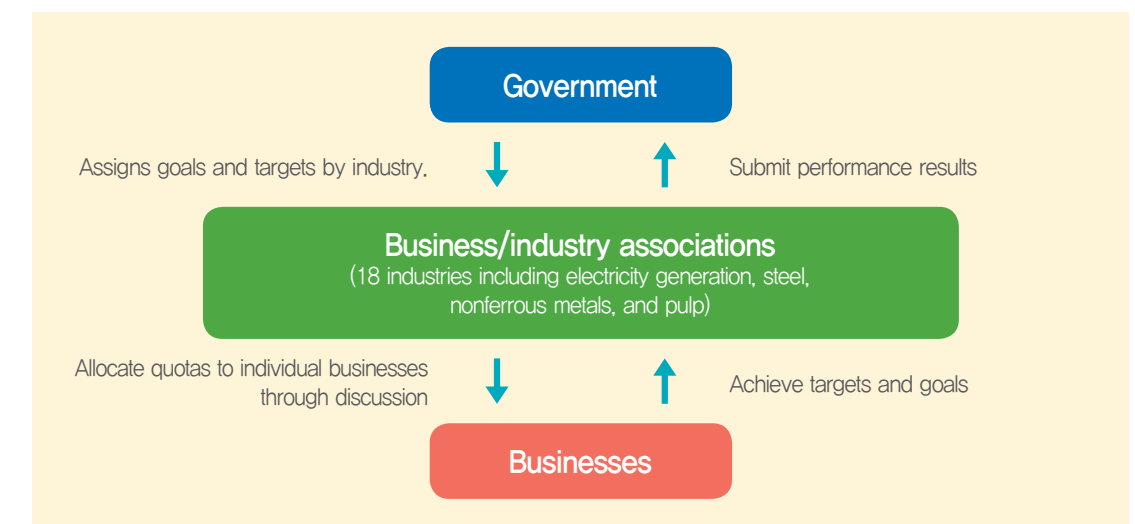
Government

Assigns goals and targets by industry.

Submit performance results

Business/industry associations
(18 industries including electricity generation, steel, nonferrous metals, and pulp)

Allocate quotas to individual businesses through discussion

Achieve targets and goals

Businesses